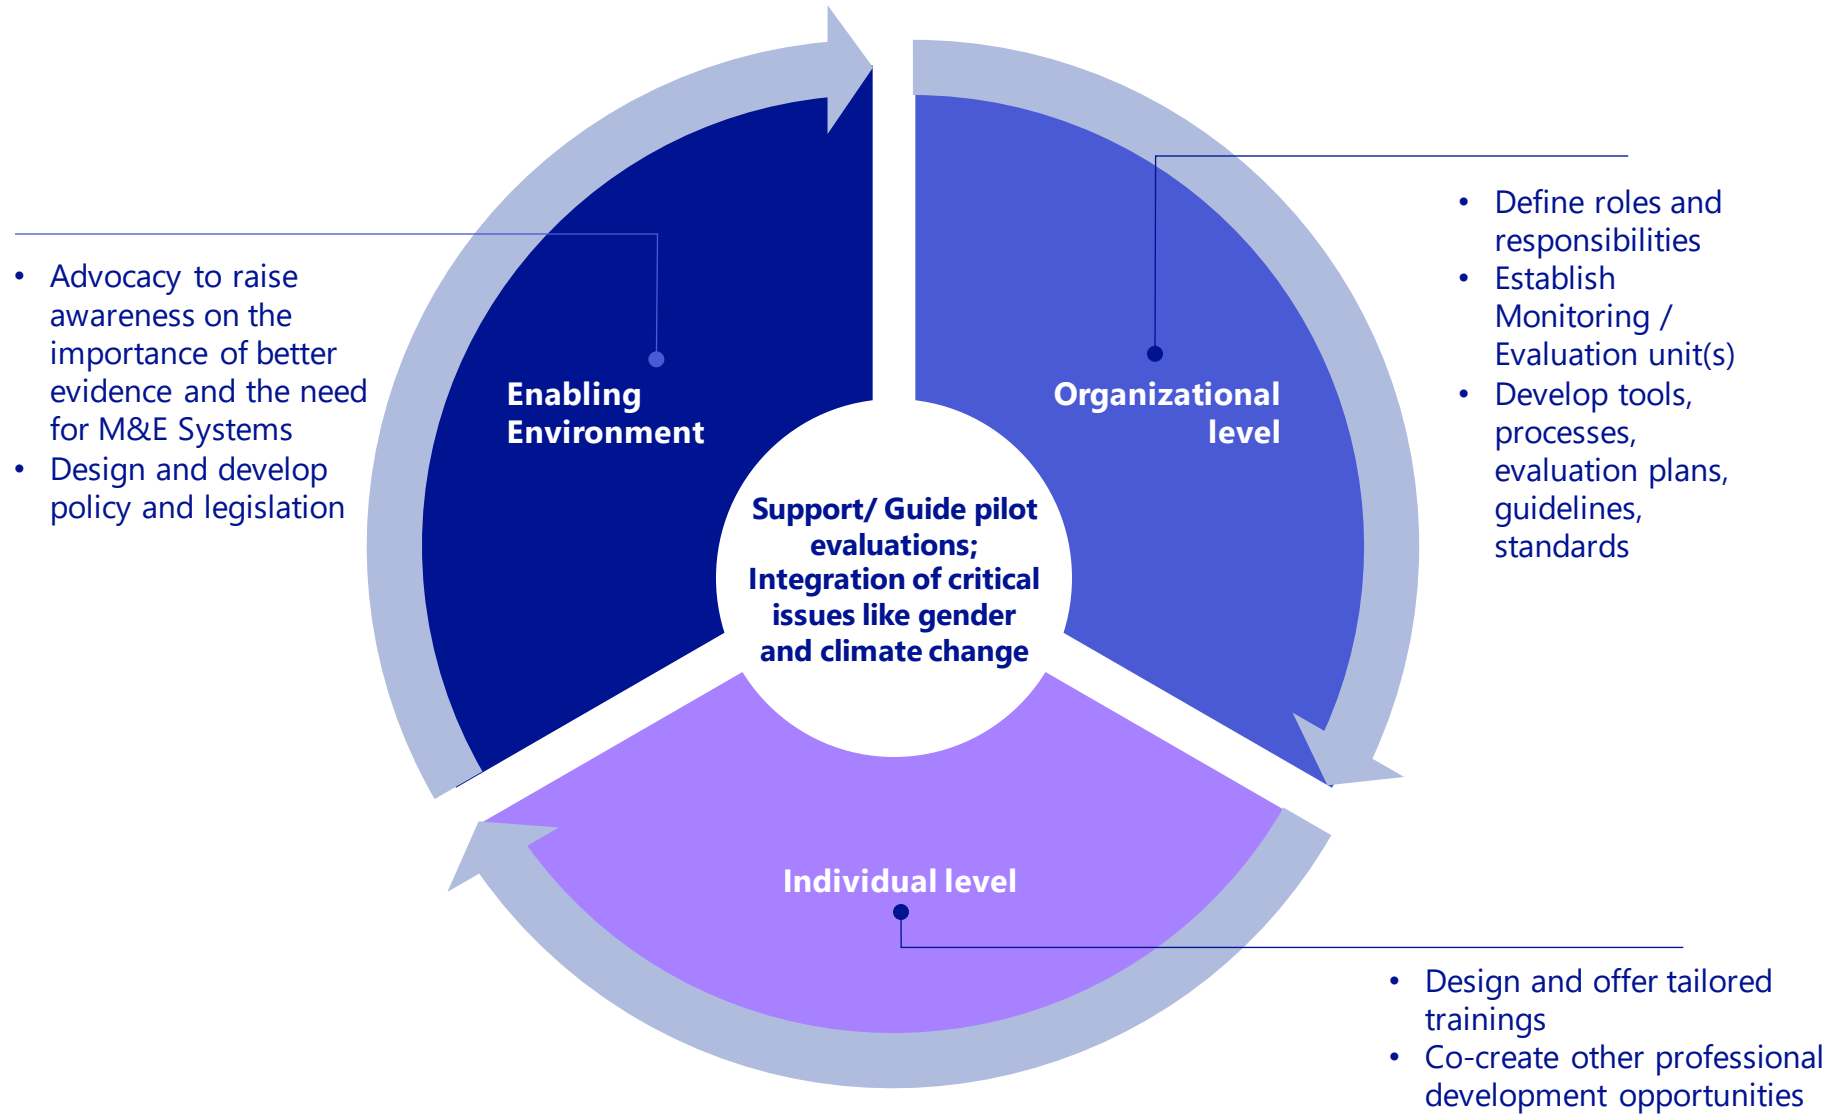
- Advocacy to raise awareness on the importance of better evidence and the need for M&E Systems
- Design and develop policy and legislation

Enabling Environment

Organizational level

- Define roles and responsibilities
- Establish Monitoring / Evaluation unit(s)
- Develop tools, processes, evaluation plans, guidelines, standards

Support/ Guide pilot evaluations; Integration of critical issues like gender and climate change

Individual level

- Design and offer tailored trainings
- Co-create other professional development opportunities